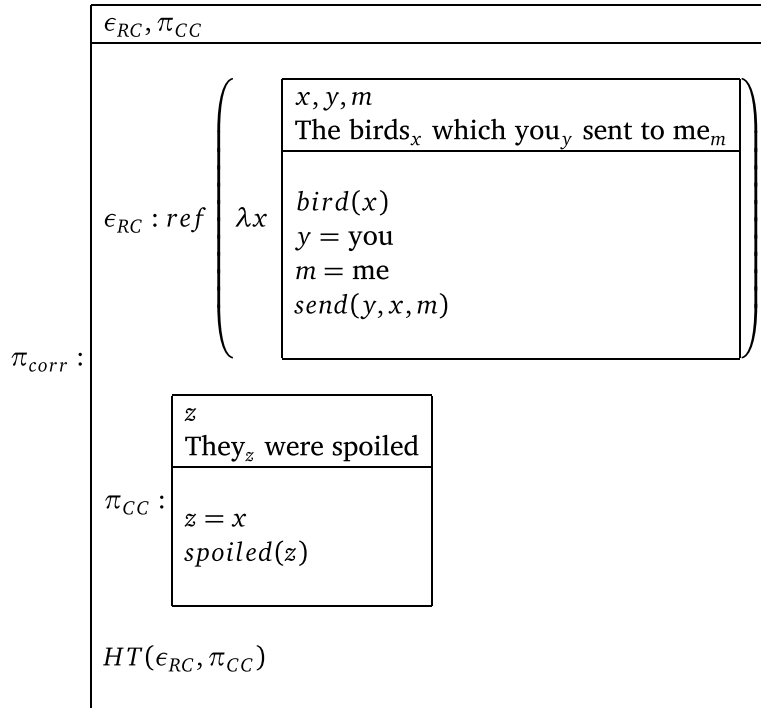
$\pi_{corr}$ :

$\epsilon_{RC}, \pi_{CC}$

$\epsilon_{RC} : ref$ ( $\lambda x$

$x, y, m$
The birds$_x$ which you$_y$ sent to me$_m$

$bird(x)$
$y =$ you
$m =$ me
$send(y, x, m)$ )

$\pi_{CC}$ :

$z$
They$_z$ were spoiled

$z = x$
$spoiled(z)$

$HT(\epsilon_{RC}, \pi_{CC})$